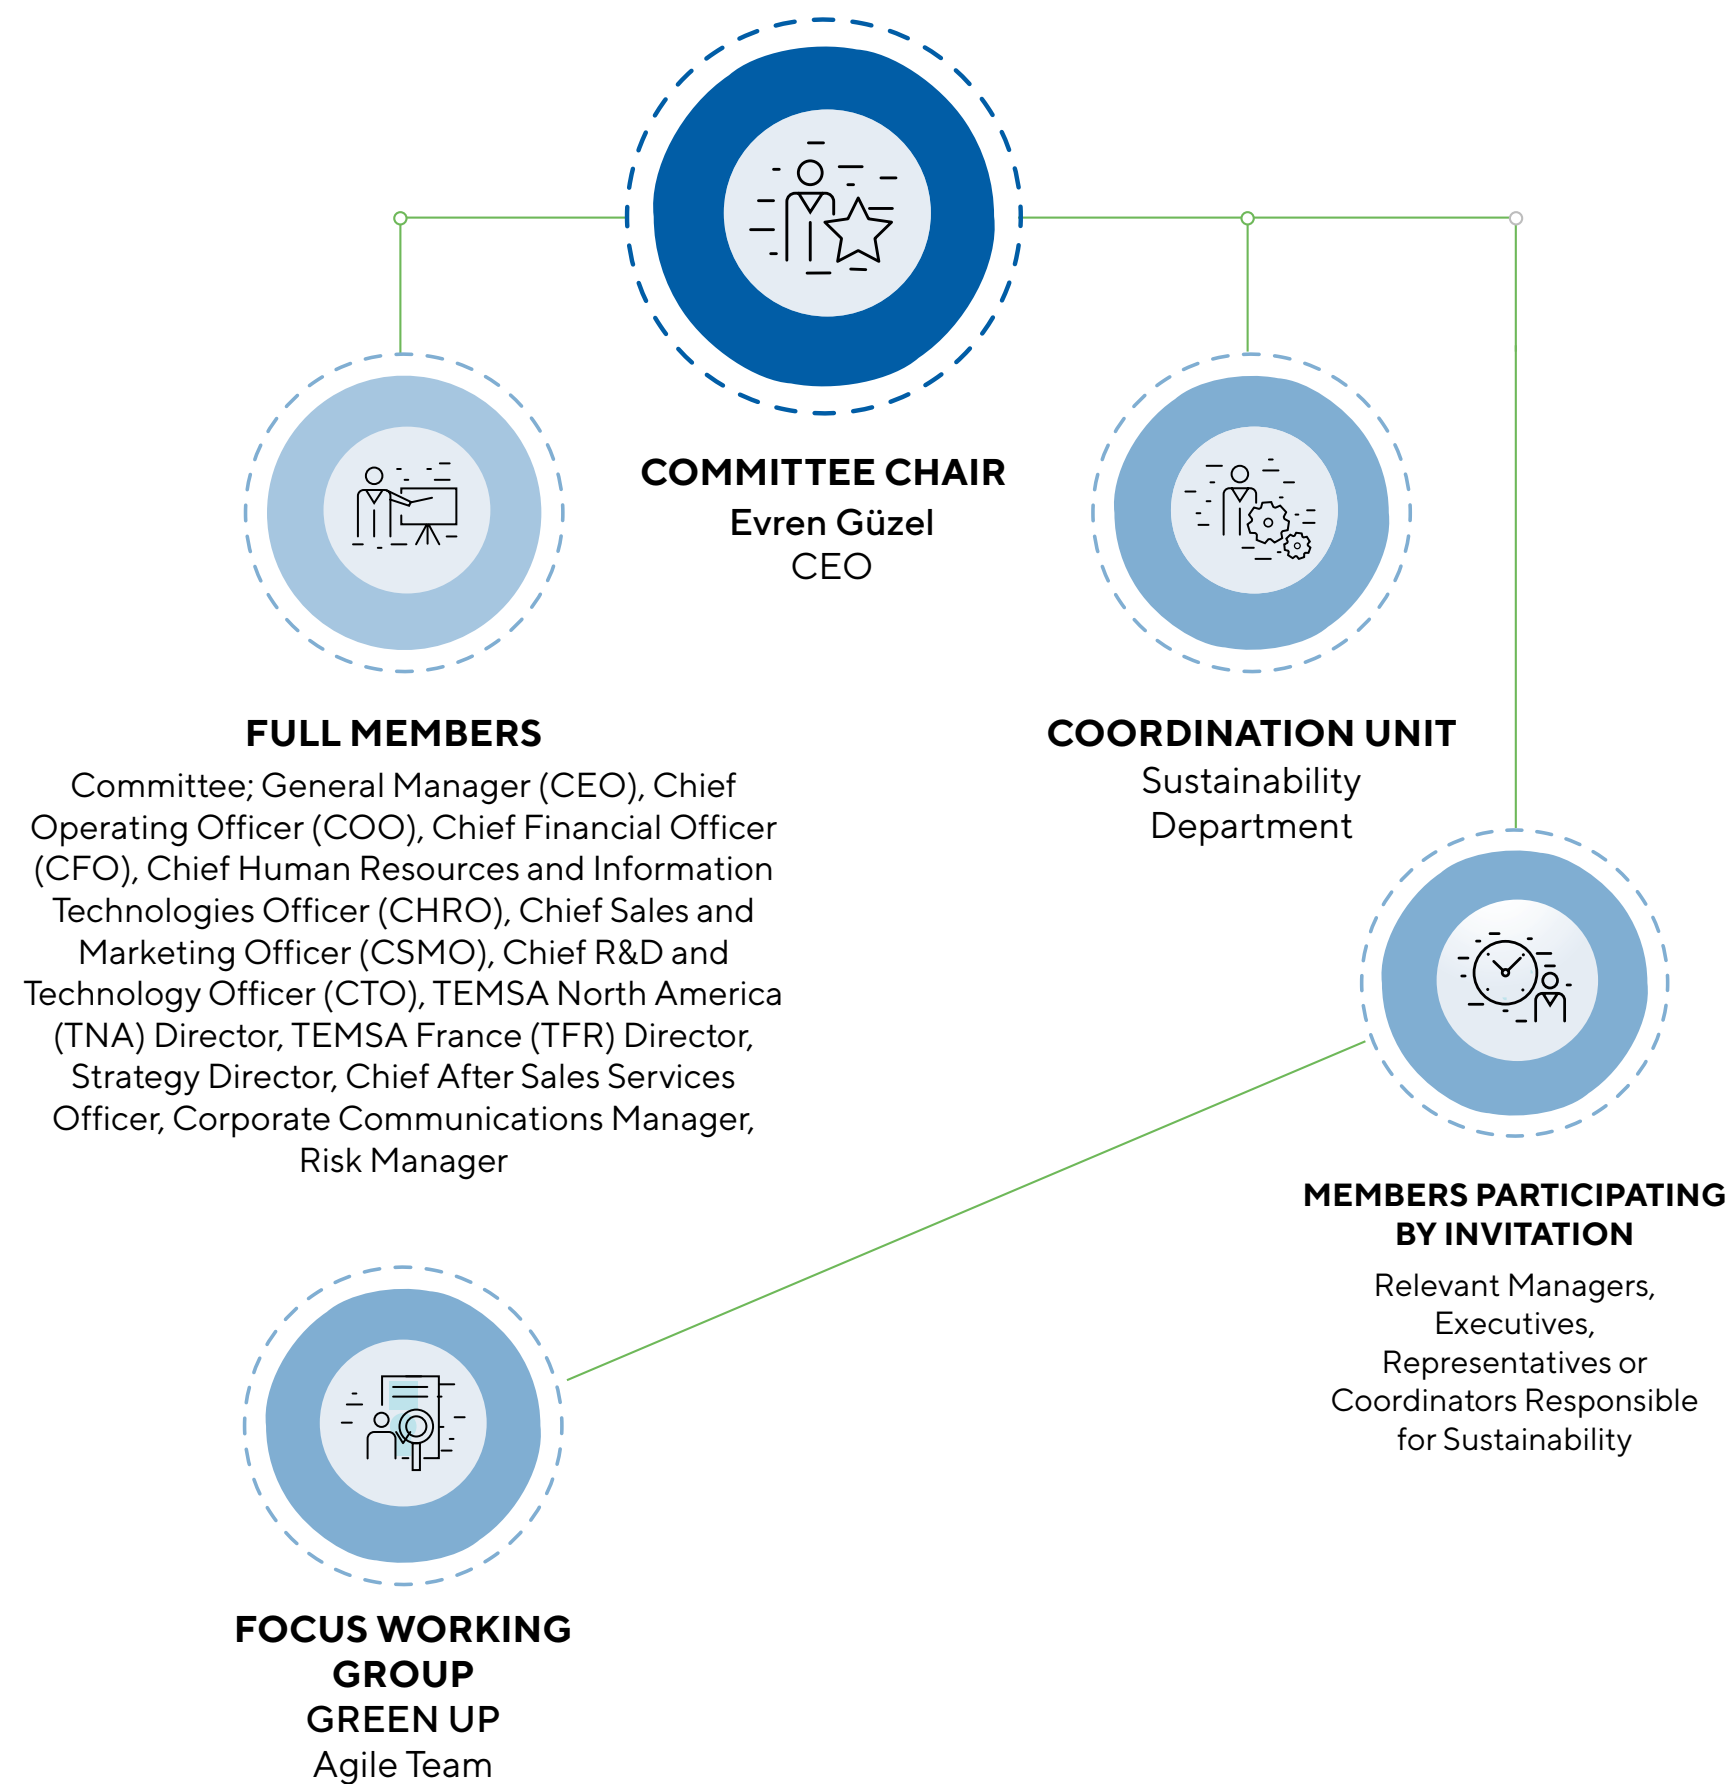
COMMITTEE CHAIR
Evren Güzel
CEO

FULL MEMBERS
Committee; General Manager (CEO), Chief Operating Officer (COO), Chief Financial Officer (CFO), Chief Human Resources and Information Technologies Officer (CHRO), Chief Sales and Marketing Officer (CSMO), Chief R&D and Technology Officer (CTO), TEMSA North America (TNA) Director, TEMSA France (TFR) Director, Strategy Director, Chief After Sales Services Officer, Corporate Communications Manager, Risk Manager

COORDINATION UNIT
Sustainability Department

MEMBERS PARTICIPATING BY INVITATION
Relevant Managers, Executives, Representatives or Coordinators Responsible for Sustainability

FOCUS WORKING GROUP
GREEN UP
Agile Team